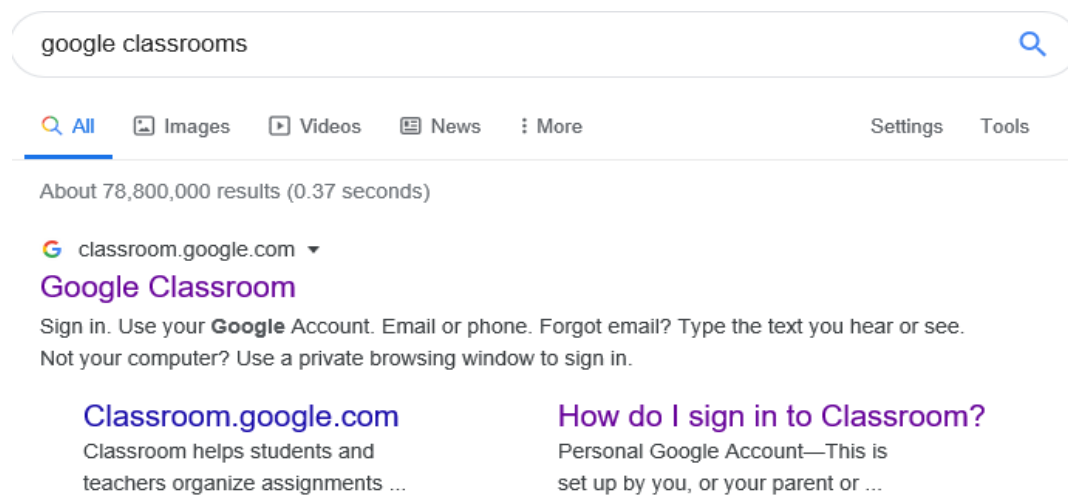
google classrooms

All Images Videos News More Settings Tools

About 78,800,000 results (0.37 seconds)

classroom.google.com

Google Classroom

Sign in. Use your Google Account. Email or phone. Forgot email? Type the text you hear or see. Not your computer? Use a private browsing window to sign in.

Classroom.google.com

Classroom helps students and teachers organize assignments ...

How do I sign in to Classroom?

Personal Google Account—This is set up by you, or your parent or ...